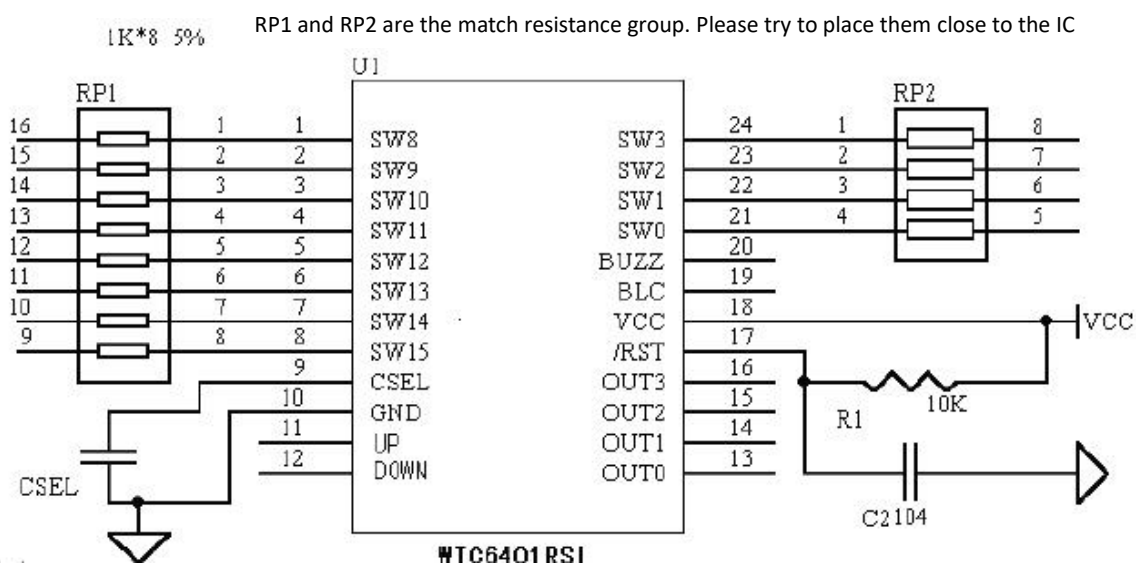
1K*8 5%

RP1 and RP2 are the match resistance group. Please try to place them close to the IC

U1

RP1

RP2

16 15 14 13 12 11 10 9

1 2 3 4 5 6 7 8

1 2 3 4 5 6 7 8 9 10 11 12

SW8
SW9
SW10
SW11
SW12
SW13
SW14
SW15
CSEL
GND
UP
DOWN

SW3
SW2
SW1
SW0
BUZZ
BLC
VCC
/RST
OUT3
OUT2
OUT1
OUT0

24 23 22 21 20 19 18 17 16 15 14 13

1 2 3 4

8 7 6 5

VCC

R1

10K

C2104

CSEL

WTC6401RSI